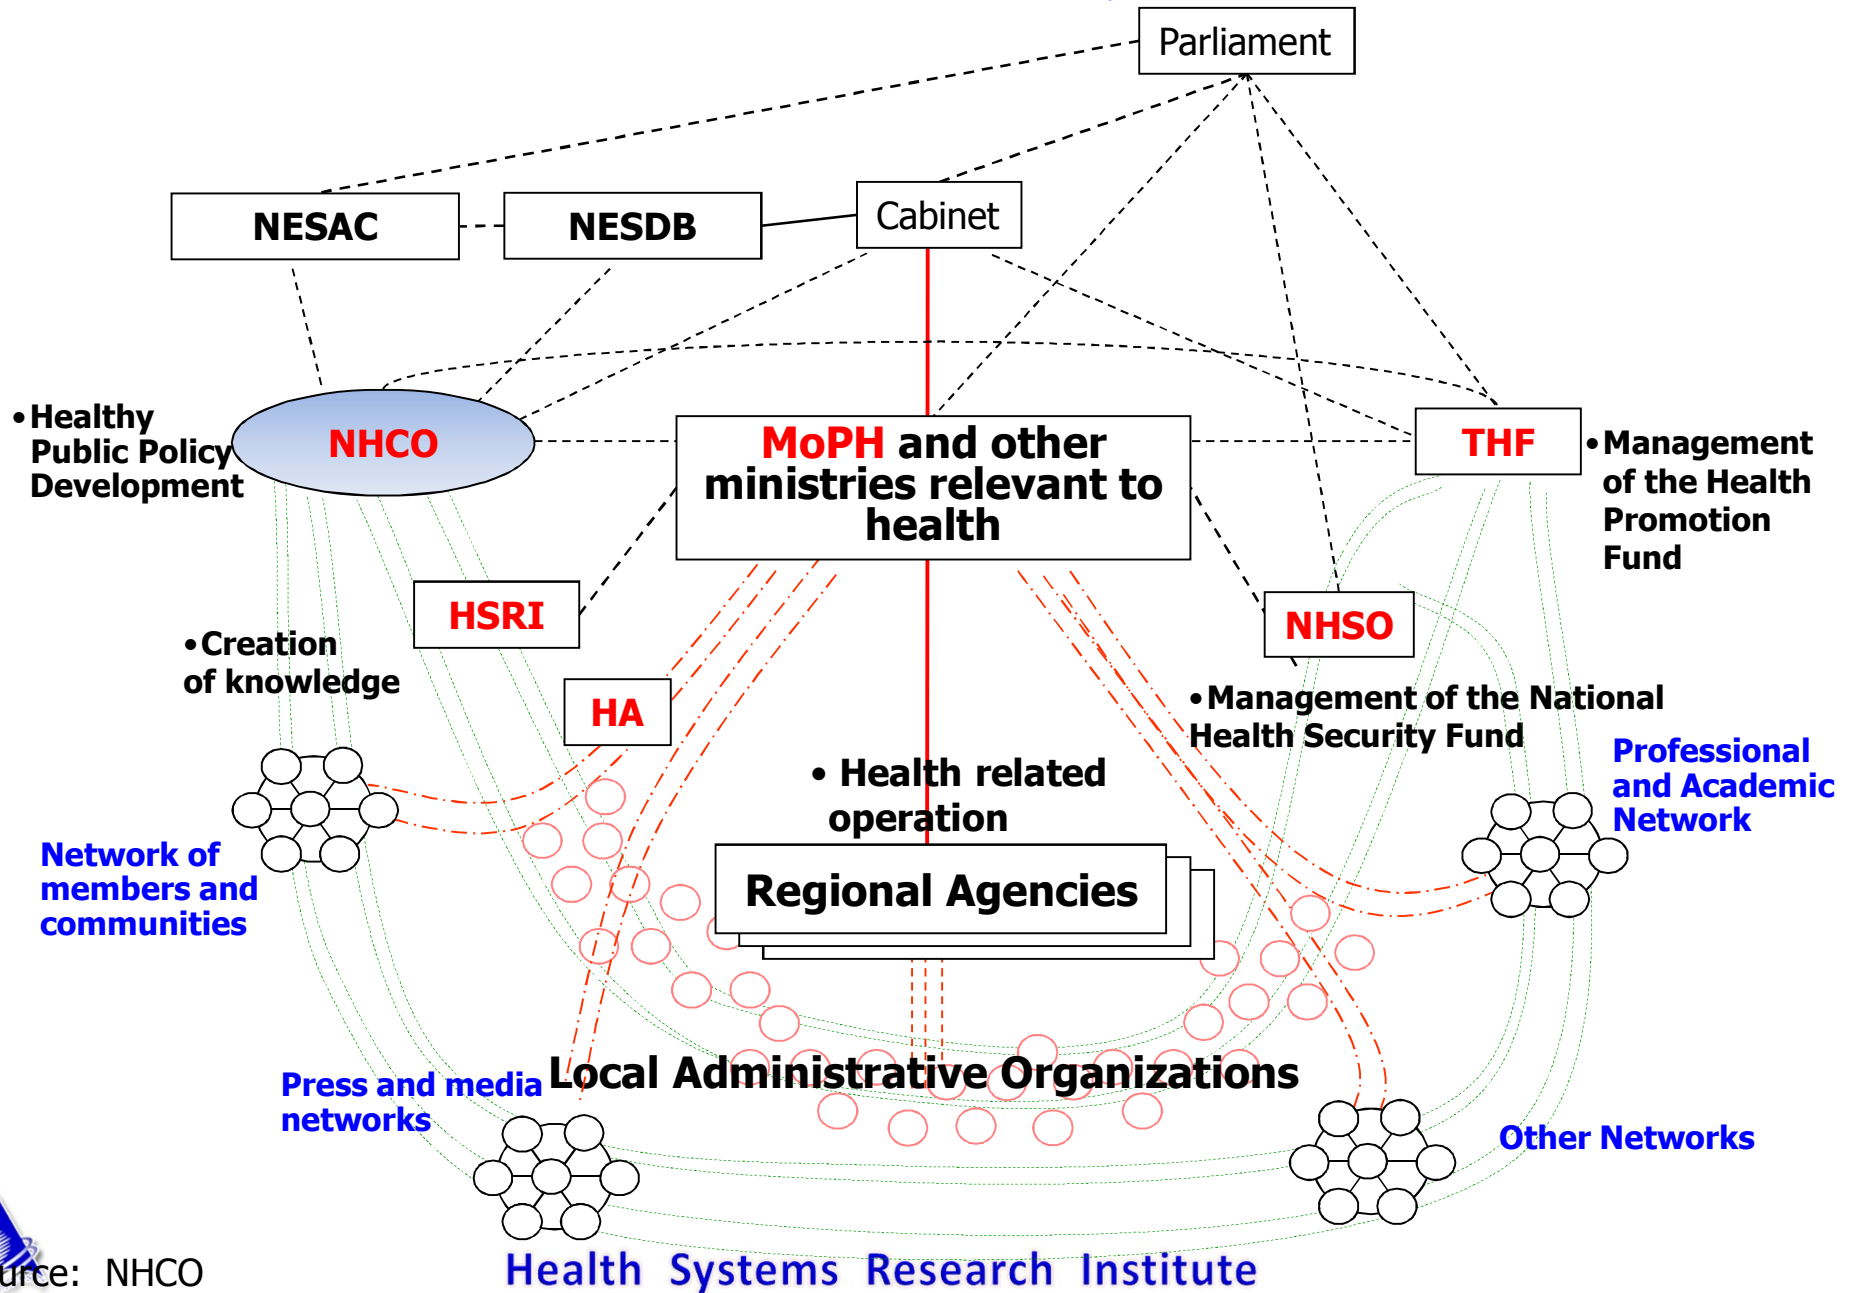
Parliament

NESAC

NESDB

Cabinet

•Healthy Public Policy Development

NHCO

MoPH and other ministries relevant to health

THF

•Management of the Health Promotion Fund

HSRI

•Creation of knowledge

NHSO

HA

•Management of the National Health Security Fund

• Health related operation

Professional and Academic Network

Network of members and communities

Regional Agencies

Press and media networks

Local Administrative Organizations

Other Networks

urce: NHCO

Health Systems Research Institute